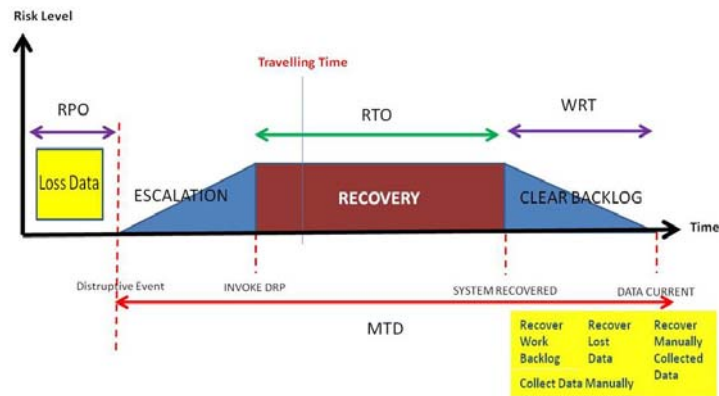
Risk Level

Travelling Time

RPO

RTO

WRT

Loss Data

ESCALATION

RECOVERY

CLEAR BACKLOG

Time

Distruptive Event

INVOKE DRP

SYSTEM RECOVERED

DATA CURRENT

MTD

| Recover Work Backlog | Recover Lost Data | Recover Manually Collected Data |
|---|---|---|
| Collect Data Manually | | |